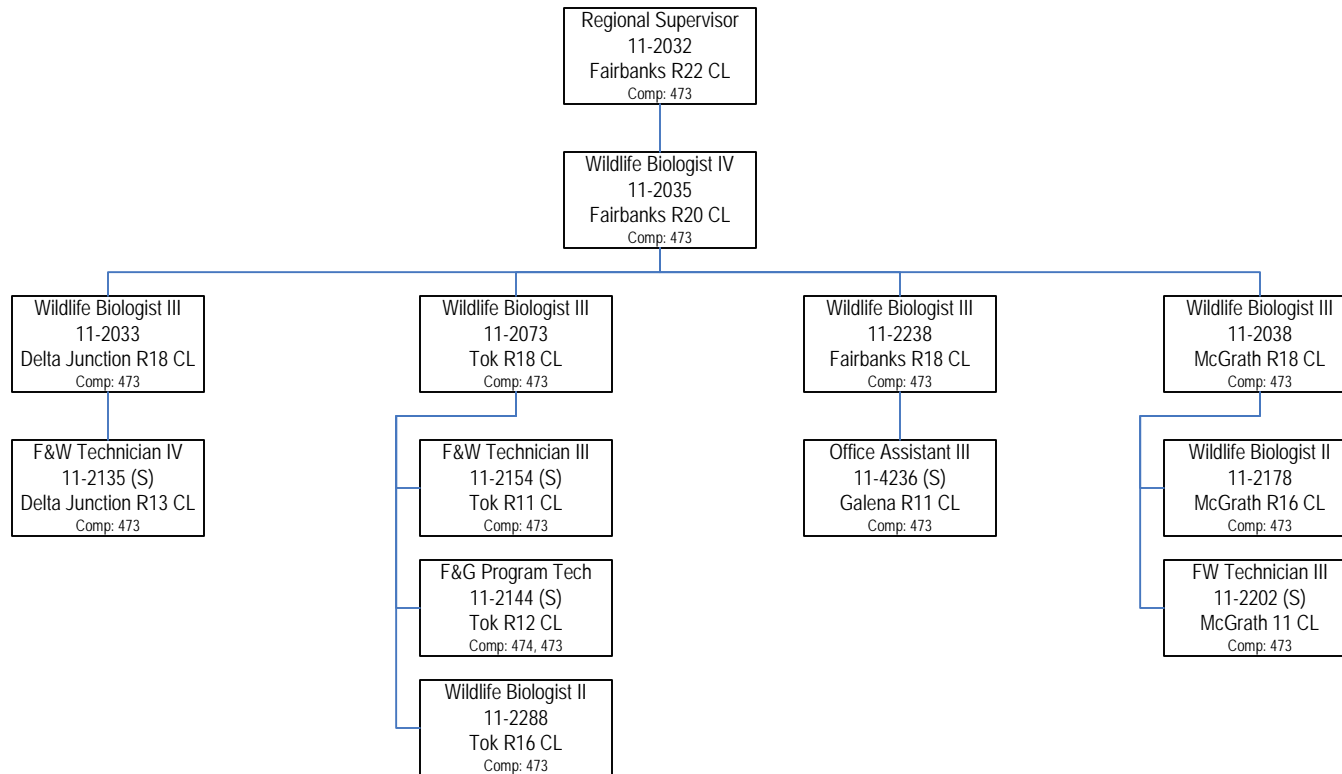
Regional Supervisor
11-2032
Fairbanks R22 CL
Comp: 473

Wildlife Biologist IV
11-2035
Fairbanks R20 CL
Comp: 473

Wildlife Biologist III
11-2033
Delta Junction R18 CL
Comp: 473

F&W Technician IV
11-2135 (S)
Delta Junction R13 CL
Comp: 473

Wildlife Biologist III
11-2073
Tok R18 CL
Comp: 473

F&W Technician III
11-2154 (S)
Tok R11 CL
Comp: 473

F&G Program Tech
11-2144 (S)
Tok R12 CL
Comp: 474, 473

Wildlife Biologist II
11-2288
Tok R16 CL
Comp: 473

Wildlife Biologist III
11-2238
Fairbanks R18 CL
Comp: 473

Office Assistant III
11-4236 (S)
Galena R11 CL
Comp: 473

Wildlife Biologist III
11-2038
McGrath R18 CL
Comp: 473

Wildlife Biologist II
11-2178
McGrath R16 CL
Comp: 473

FW Technician III
11-2202 (S)
McGrath 11 CL
Comp: 473